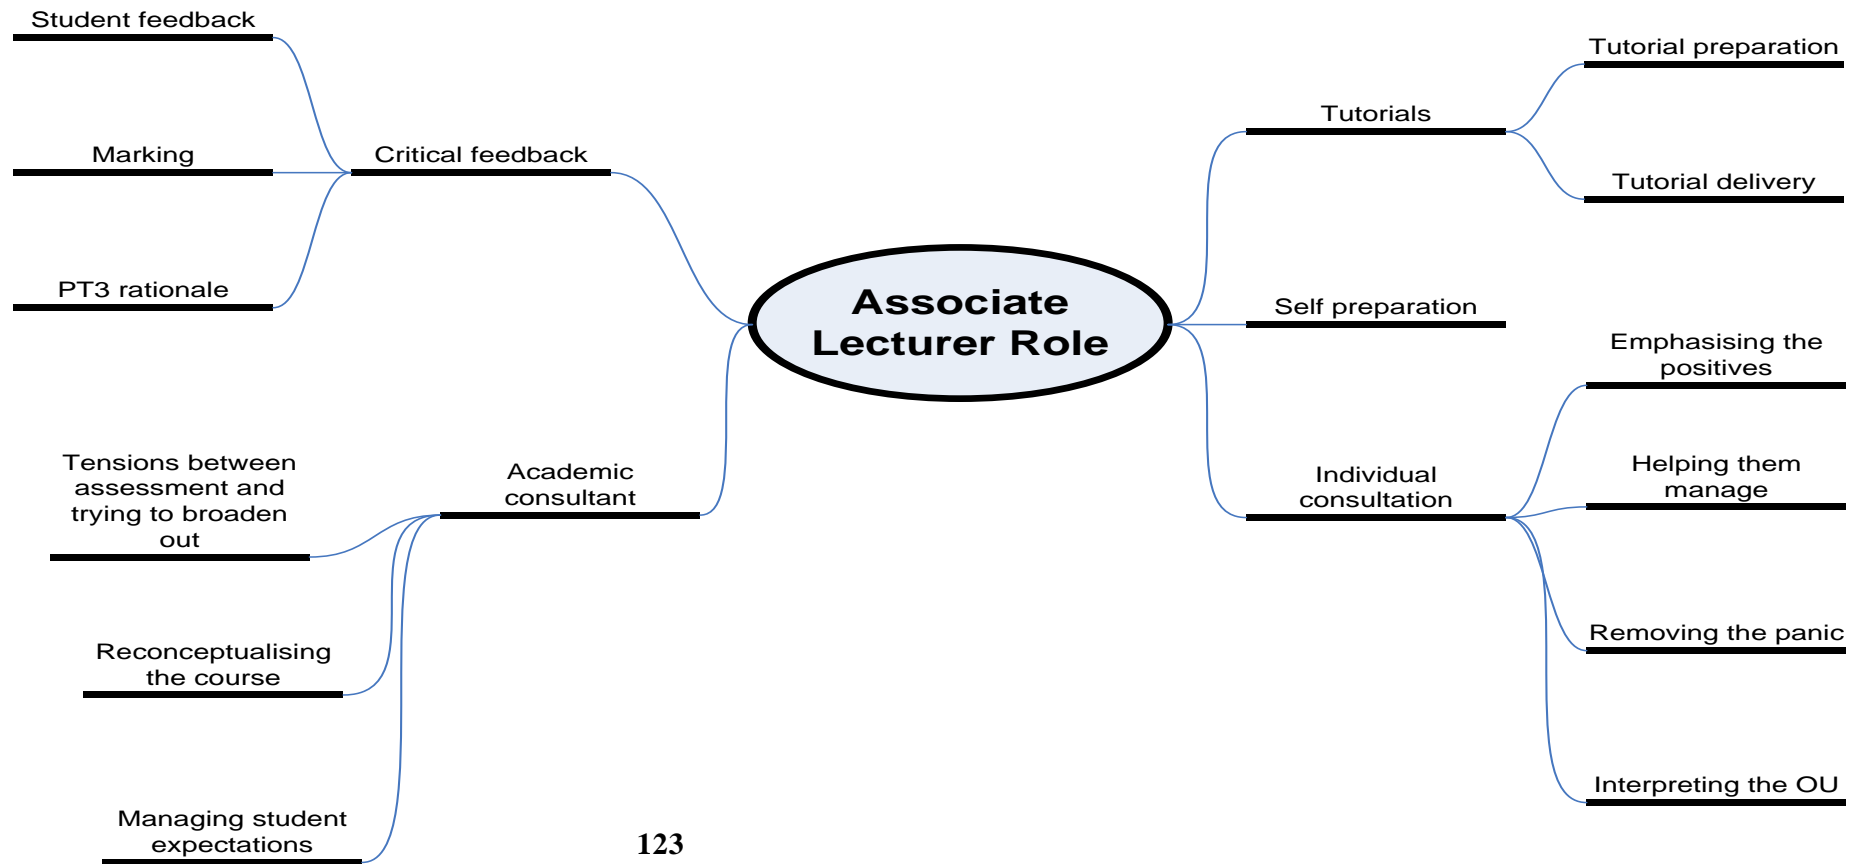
Associate Lecturer Role

Critical feedback

Student feedback

Marking

PT3 rationale

Academic consultant

Tensions between assessment and trying to broaden out

Reconceptualising the course

Managing student expectations

Tutorials

Tutorial preparation

Tutorial delivery

Self preparation

Individual consultation

Emphasising the positives

Helping them manage

Removing the panic

Interpreting the OU

123